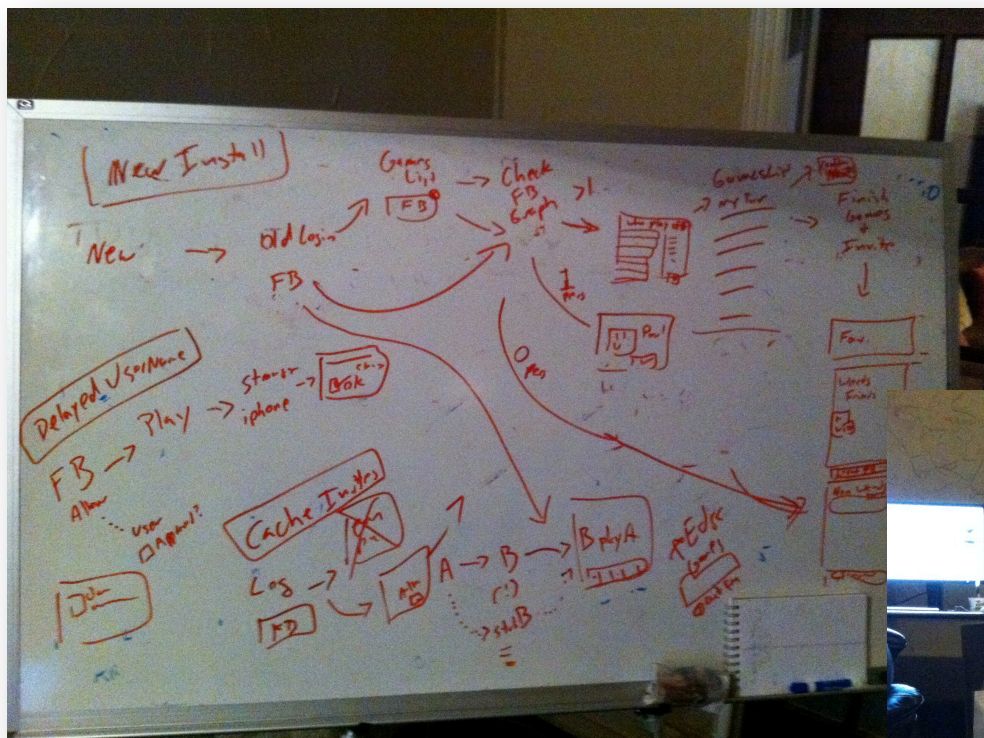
New Install

New

Old Login

FB

Games List

FB

Check FB Graph

>1

Gameship

My Turn

Finish Games + Invite

1 Pers

0 pers

Fav

Words Friends

Delayed Username

Play

Starter iphone

Brok

FB

Allow

user Approval?

Cache Invites

Log

FB

A → B

(:)

stub B

B play A

Edge

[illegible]